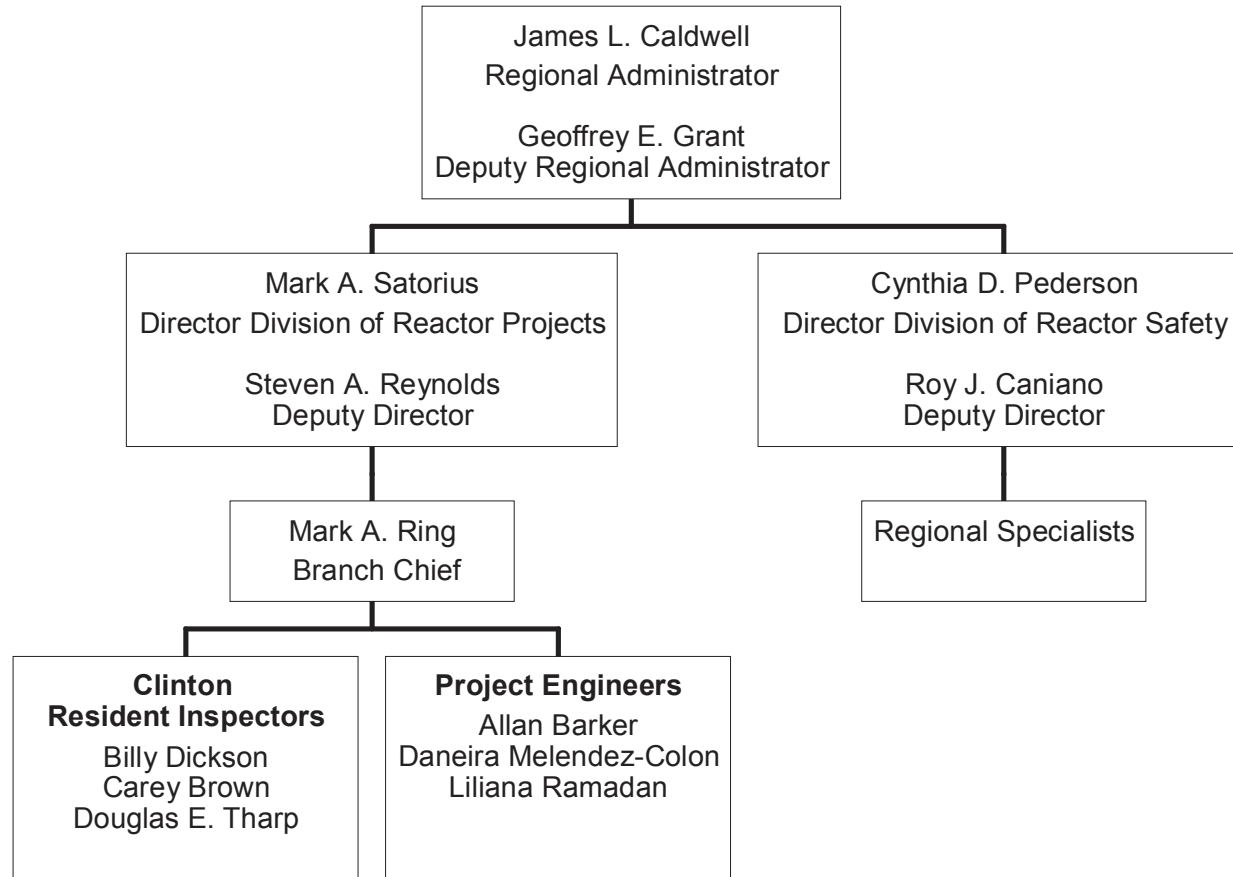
James L. Caldwell
Regional Administrator

Geoffrey E. Grant
Deputy Regional Administrator

Mark A. Satorius
Director Division of Reactor Projects

Steven A. Reynolds
Deputy Director

Cynthia D. Pederson
Director Division of Reactor Safety

Roy J. Caniano
Deputy Director

Mark A. Ring
Branch Chief

Regional Specialists

**Clinton Resident Inspectors**
Billy Dickson
Carey Brown
Douglas E. Tharp

**Project Engineers**
Allan Barker
Daneira Melendez-Colon
Liliana Ramadan